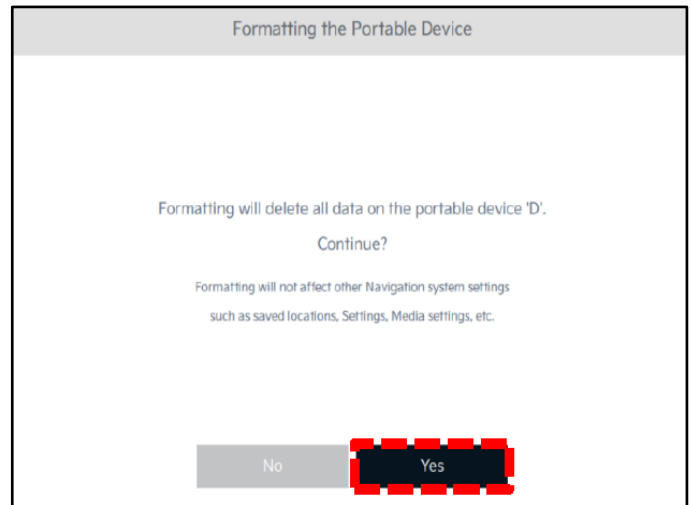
Formatting the Portable Device

Formatting will delete all data on the portable device 'D'.
Continue?

Formatting will not affect other Navigation system settings such as saved locations, Settings, Media settings, etc.

No

Yes